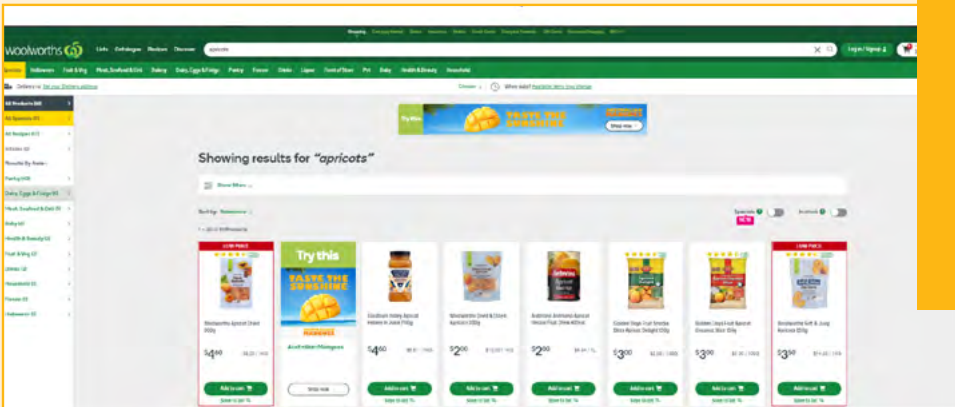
woolworths

Lists Catalogues Recipes Discover

apricots

Log in / Signup

Specials Halloween Fruit & Veg Meat, Seafood & Deli Bakery Dairy, Eggs & Fridge Pantry Freezer Drinks Liquor Front of Store Pet Baby Health & Beauty Household

Delivery to: Set your Delivery address

When suits? Available items may change

All Products (68)

All Specials (11)

All Recipes (17)

Articles (2)

Pantry (28)

Dairy, Eggs & Fridge (6)

Meat, Seafood & Deli (3)

Baby (4)

Health & Beauty (3)

Fruit & Veg (2)

Drinks (2)

Household (2)

Freezer (2)

Halloween (2)

Try this

TASTE THE SUNSHINE

Shop now

Showing results for "apricots"

Show filters

Sort by: Relevance

Specials

NEW

In stock

LOW PRICE

Woolworths Apricot Dried 250g

$4.60

Try this

TASTE THE SUNSHINE

Australian Mangoes

Shop now

Goulburn Valley Apricot Halves in Juice 700g

$4.60

Woolworths Dried & Diced Apricots 200g

$2.00

Ardmona Ardmona Apricot Halves Fruit Snacks 400ml

$2.00

Golden Days Fruit Snacks Slice Apricot Delight 320g

$3.00

Golden Days Fruit Apricot Coconut Slice 320g

$3.00

LOW PRICE

Woolworths Soft & Juicy Apricots 200g

$3.50

Add to cart

Add to cart

Add to cart

Add to cart

Add to cart

Add to cart

Add to cart